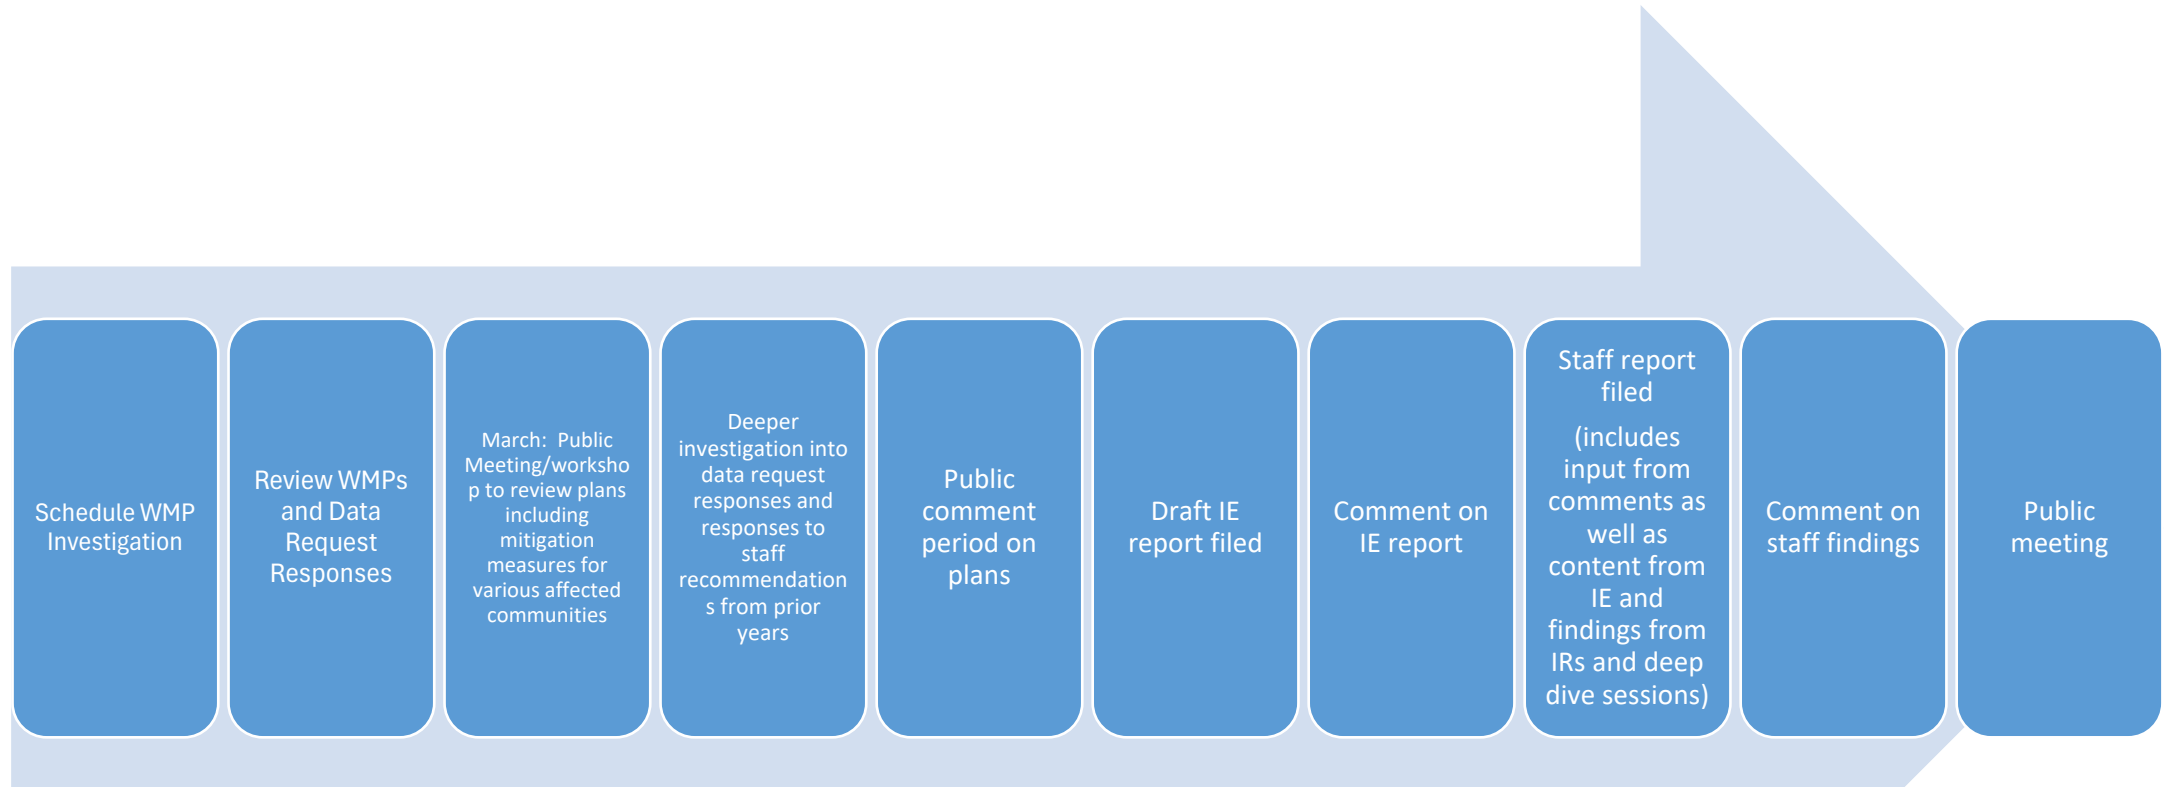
Schedule WMP Investigation

Review WMPs and Data Request Responses

March: Public Meeting/workshop to review plans including mitigation measures for various affected communities

Deeper investigation into data request responses and responses to staff recommendations from prior years

Public comment period on plans

Draft IE report filed

Comment on IE report

Staff report filed

(includes input from comments as well as content from IE and findings from IRs and deep dive sessions)

Comment on staff findings

Public meeting